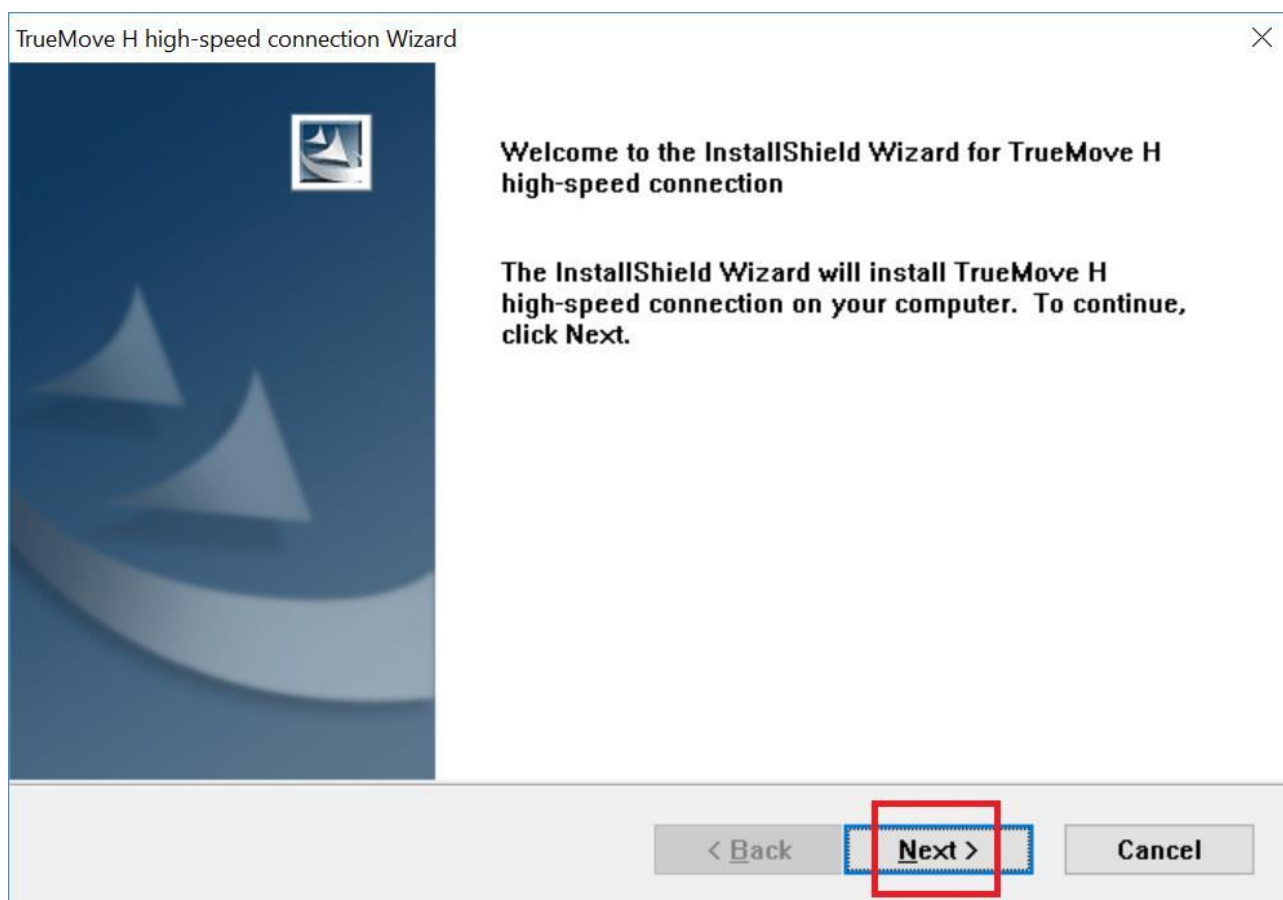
TrueMove H high-speed connection Wizard

Welcome to the InstallShield Wizard for TrueMove H high-speed connection

The InstallShield Wizard will install TrueMove H high-speed connection on your computer. To continue, click Next.

< Back

Next >

Cancel